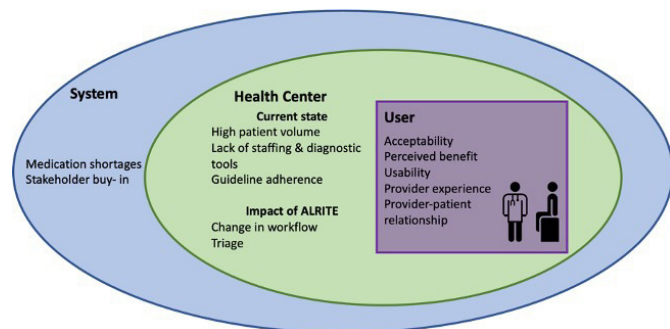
System

Medication shortages
Stakeholder buy- in

Health Center

Current state
High patient volume
Lack of staffing & diagnostic tools
Guideline adherence

Impact of ALRITE
Change in workflow
Triage

User
Acceptability
Perceived benefit
Usability
Provider experience
Provider-patient relationship